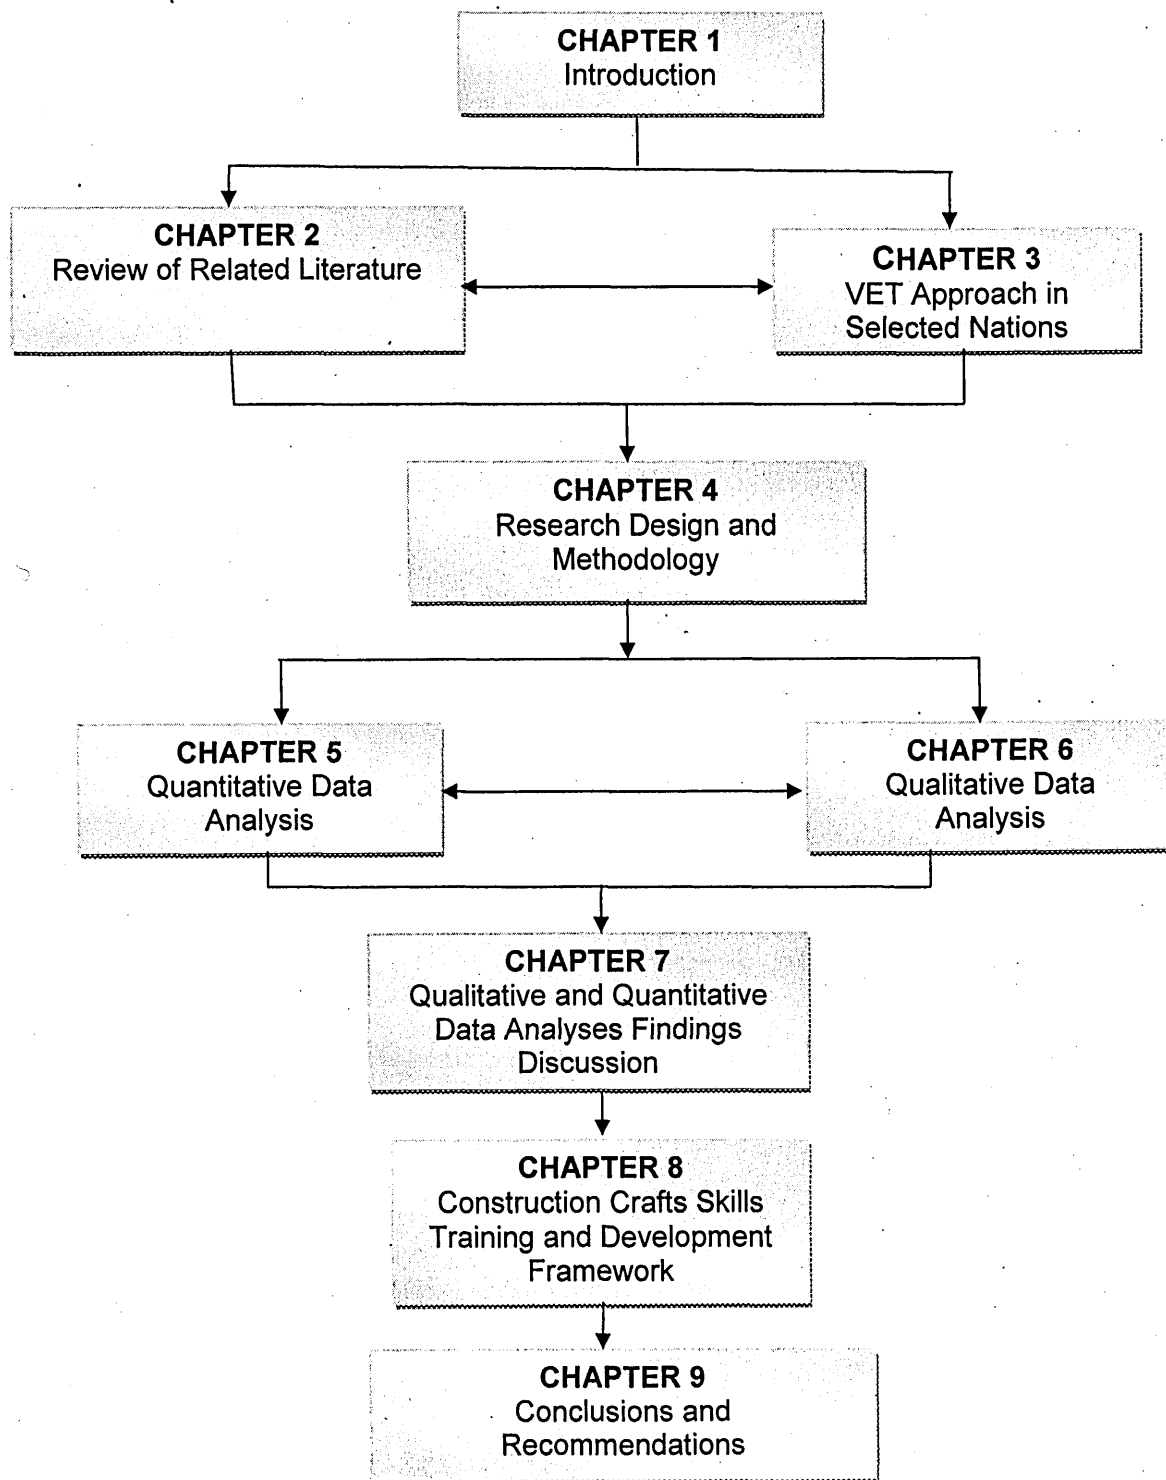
CHAPTER 1
Introduction

CHAPTER 2
Review of Related Literature

CHAPTER 3
VET Approach in Selected Nations

CHAPTER 4
Research Design and Methodology

CHAPTER 5
Quantitative Data Analysis

CHAPTER 6
Qualitative Data Analysis

CHAPTER 7
Qualitative and Quantitative Data Analyses Findings Discussion

CHAPTER 8
Construction Crafts Skills Training and Development Framework

CHAPTER 9
Conclusions and Recommendations